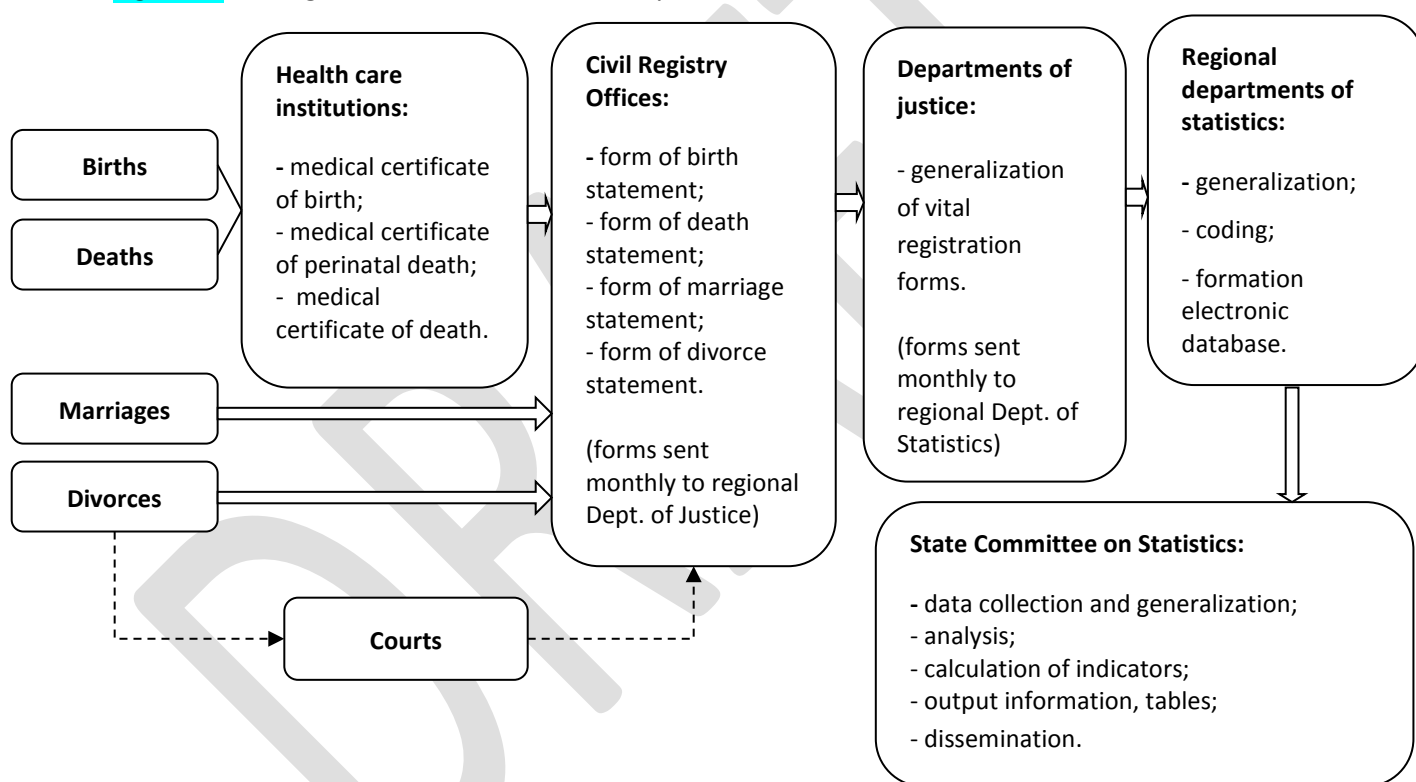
Births

Deaths

Health care institutions:

- medical certificate of birth;
- medical certificate of perinatal death;
- medical certificate of death.

Marriages

Divorces

Courts

Civil Registry Offices:

- form of birth statement;
- form of death statement;
- form of marriage statement;
- form of divorce statement.

(forms sent monthly to regional Dept. of Justice)

Departments of justice:

- generalization of vital registration forms.

(forms sent monthly to regional Dept. of Statistics)

Regional departments of statistics:

- generalization;
- coding;
- formation electronic database.

State Committee on Statistics:

- data collection and generalization;
- analysis;
- calculation of indicators;
- output information, tables;
- dissemination.